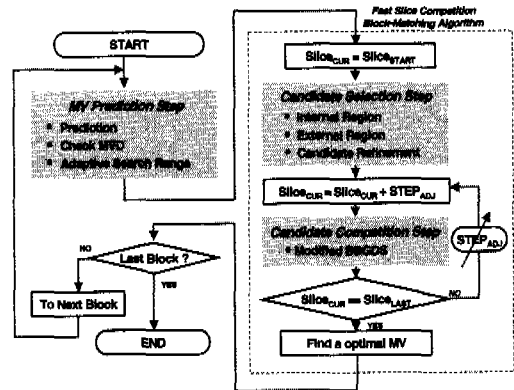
Fast Slice Competition Block-Matching Algorithm

START

MV Prediction Step
• Prediction
• Check MRO
• Adaptive Search Range

$Slice_{CUR} = Slice_{START}$

Candidate Selection Step
• Internal Region
• External Region
• Candidate Refinement

$Slice_{CUR} = Slice_{CUR} + STEP_{ADJ}$

Candidate Competition Step
• Modified MBCCS

$STEP_{ADJ}$

Last Block ?

NO

YES

To Next Block

END

$Slice_{CUR} = Slice_{LAST}$

NO

YES

Find a optimal MV